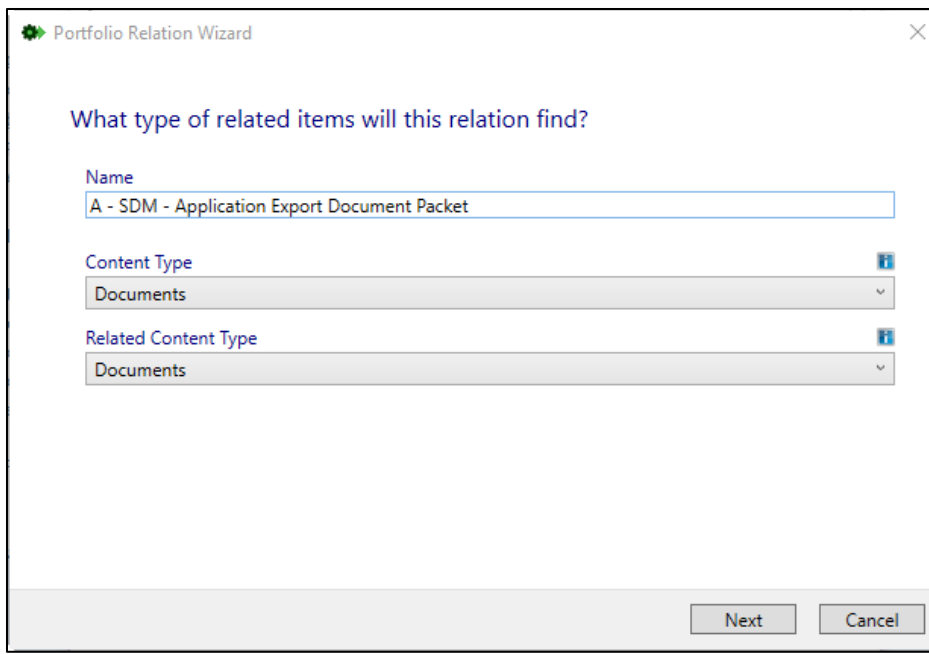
Portfolio Relation Wizard

What type of related items will this relation find?

Name

A - SDM - Application Export Document Packet

Content Type

Documents

Related Content Type

Documents

Next Cancel